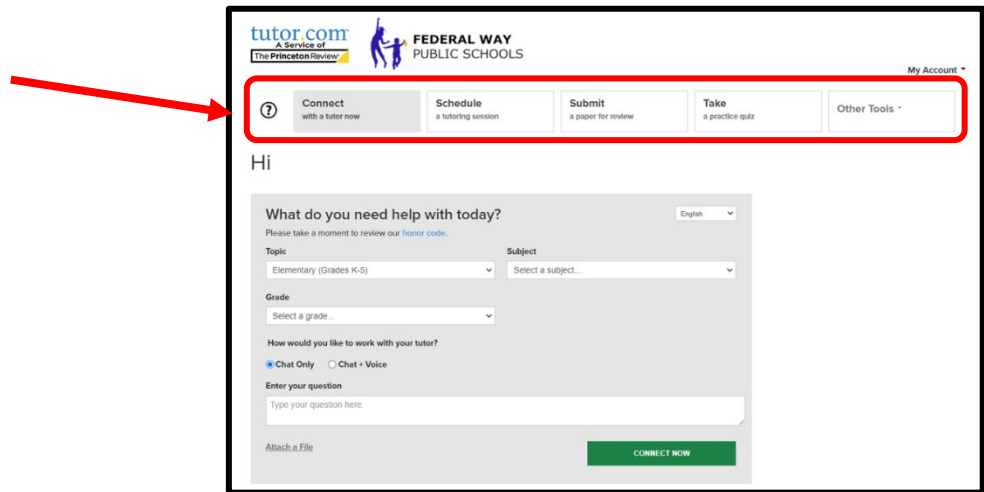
tutor.com
A Service of
The Princeton Review

FEDERAL WAY
PUBLIC SCHOOLS

My Account

?

Connect
with a tutor now

Schedule
a tutoring session

Submit
a paper for review

Take
a practice quiz

Other Tools

Hi

What do you need help with today?

English

Please take a moment to review our honor code.

Topic
Elementary (Grades K-5)

Subject
Select a subject...

Grade
Select a grade...

How would you like to work with your tutor?

Chat Only
Chat + Voice

Enter your question
Type your question here.

Attach a File

CONNECT NOW